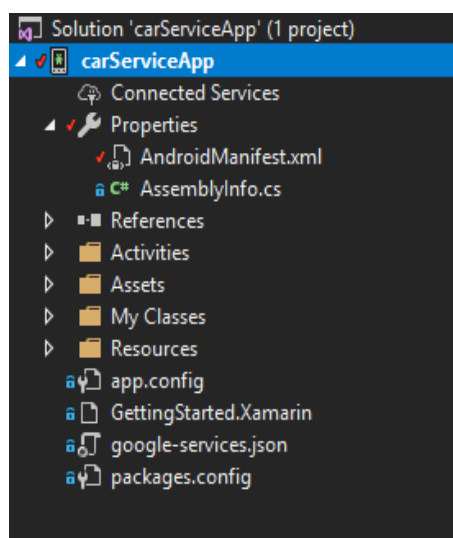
Solution 'carServiceApp' (1 project)
carServiceApp
Connected Services
Properties
AndroidManifest.xml
C# AssemblyInfo.cs
References
Activities
Assets
My Classes
Resources
app.config
GettingStarted.Xamarin
google-services.json
packages.config